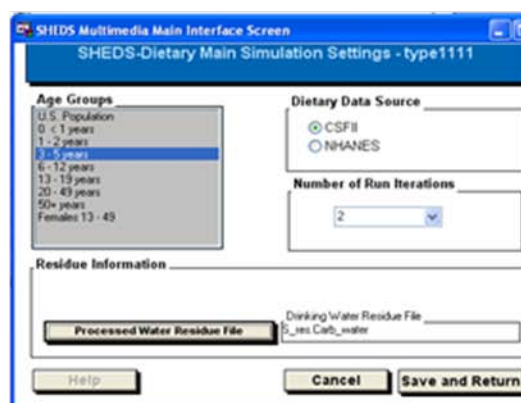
SHEDS Multimedia Main Interface Screen

SHEDS-Dietary Main Simulation Settings - type1111

Age Groups
U.S. Population
0 < 1 years
1 - 2 years
3 - 5 years
6 - 12 years
13 - 19 years
20 - 49 years
50+ years
Females 13 - 49

Dietary Data Source
CSFII
NHANES

Number of Run Iterations
2

Residue Information

Processed Water Residue File

Drinking Water Residue File
S_res.Carb_water

Help

Cancel

Save and Return